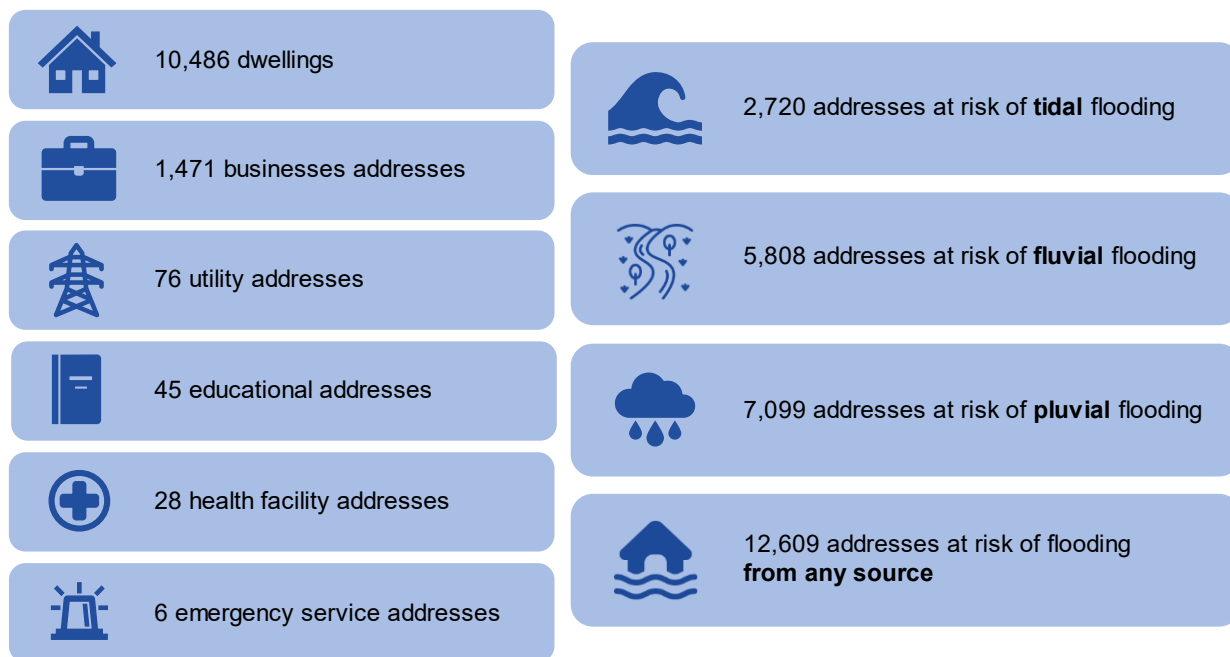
10,486 dwellings

1,471 businesses addresses

76 utility addresses

45 educational addresses

28 health facility addresses

6 emergency service addresses

2,720 addresses at risk of **tidal** flooding

5,808 addresses at risk of **fluvial** flooding

7,099 addresses at risk of **pluvial** flooding

12,609 addresses at risk of flooding **from any source**